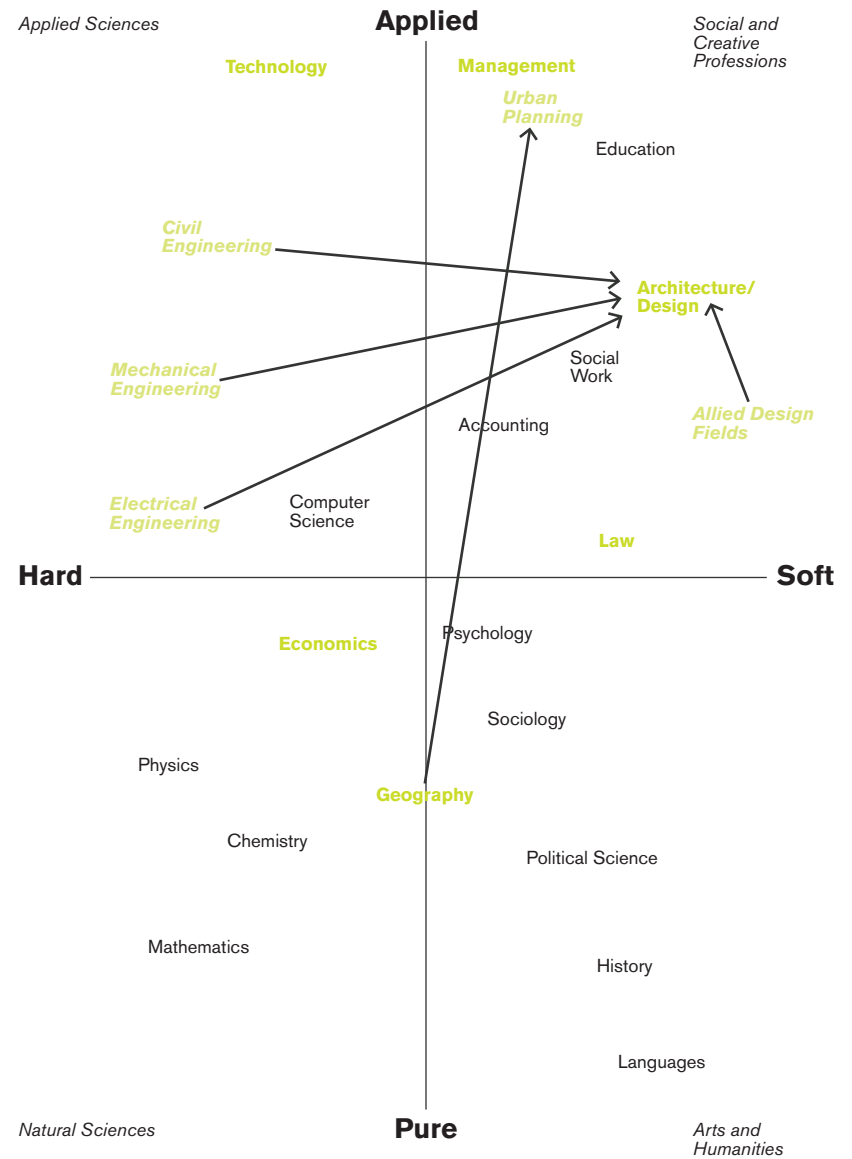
Applied Sciences

Applied

Social and Creative Professions

Technology

Management

Urban Planning

Education

Civil Engineering

Architecture/ Design

Mechanical Engineering

Social Work

Allied Design Fields

Accounting

Electrical Engineering

Computer Science

Law

Hard

Soft

Economics

Psychology

Sociology

Physics

Geography

Chemistry

Political Science

Mathematics

History

Languages

Natural Sciences

Pure

Arts and Humanities